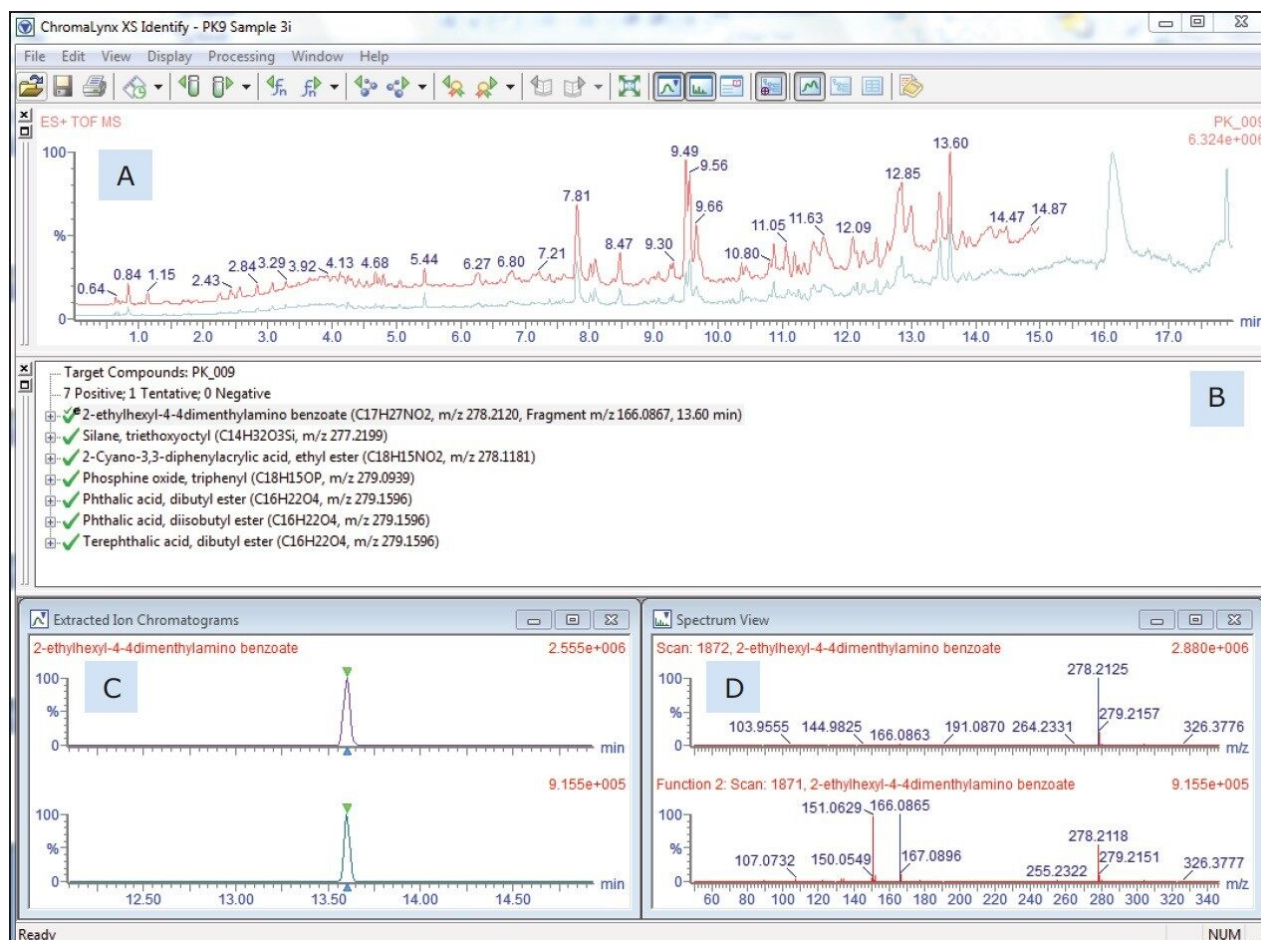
ChromaLynx XS Identify - PK9 Sample 3i

File Edit View Display Processing Window Help

ES+ TOF MS
PK_009
6.324e+006

A

100
%
0

0.64 0.84 1.15 2.43 2.84 3.29 3.92 4.13 4.68 5.44 6.27 6.80 7.21 7.81 8.47 9.30 9.49 9.56 9.66 10.80 11.05 11.63 12.09 12.85 13.60 14.47 14.87

1.0 2.0 3.0 4.0 5.0 6.0 7.0 8.0 9.0 10.0 11.0 12.0 13.0 14.0 15.0 16.0 17.0 min

Target Compounds: PK_009
7 Positive; 1 Tentative; 0 Negative
2-ethylhexyl-4-4dimenthylamino benzoate (C17H27NO2, m/z 278.2120, Fragment m/z 166.0867, 13.60 min)
Silane, triethoxyoctyl (C14H32O3Si, m/z 277.2199)
2-Cyano-3,3-diphenylacrylic acid, ethyl ester (C18H15NO2, m/z 278.1181)
Phosphine oxide, triphenyl (C18H15OP, m/z 279.0939)
Phthalic acid, dibutyl ester (C16H22O4, m/z 279.1596)
Phthalic acid, diisobutyl ester (C16H22O4, m/z 279.1596)
Terephthalic acid, dibutyl ester (C16H22O4, m/z 279.1596)

B

Extracted Ion Chromatograms
2-ethylhexyl-4-4dimenthylamino benzoate 2.555e+006
C
100
%
0 min
9.155e+005
100
%
0 min
12.50 13.00 13.50 14.00 14.50

Spectrum View
Scan: 1872, 2-ethylhexyl-4-4dimenthylamino benzoate 2.880e+006
D
100
%
0
103.9555 144.9825 166.0863 191.0870 264.2331 278.2125 279.2157 326.3776 m/z
Function 2: Scan: 1871, 2-ethylhexyl-4-4dimenthylamino benzoate 9.155e+005
100
%
0
107.0732 150.0549 151.0629 166.0865 167.0896 255.2322 278.2118 279.2151 326.3777 m/z
60 80 100 120 140 160 180 200 220 240 260 280 300 320 340

Ready NUM